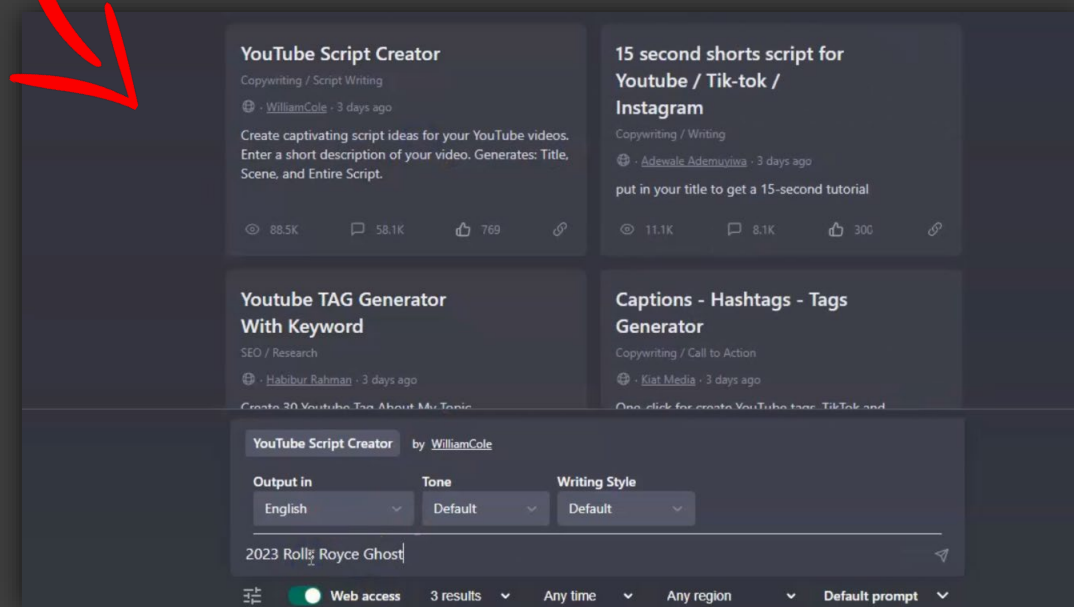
YouTube Script Creator

Copywriting / Script Writing

WilliamCole · 3 days ago

Create captivating script ideas for your YouTube videos. Enter a short description of your video. Generates: Title, Scene, and Entire Script.

88.5K 58.1K 769

15 second shorts script for Youtube / Tik-tok / Instagram

Copywriting / Writing

Adewale Ademuyiwa · 3 days ago

put in your title to get a 15-second tutorial

11.1K 8.1K 300

Youtube TAG Generator With Keyword

SEO / Research

Habibur Rahman · 3 days ago

Create 30 Youtube Tag About My Topic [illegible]

Captions - Hashtags - Tags Generator

Copywriting / Call to Action

Kiat Media · 3 days ago

One-click for create YouTube tags, TikTok and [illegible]

YouTube Script Creator by WilliamCole

Output in
English

Tone
Default

Writing Style
Default

2023 Rolls Royce Ghost

Web access 3 results Any time Any region Default prompt